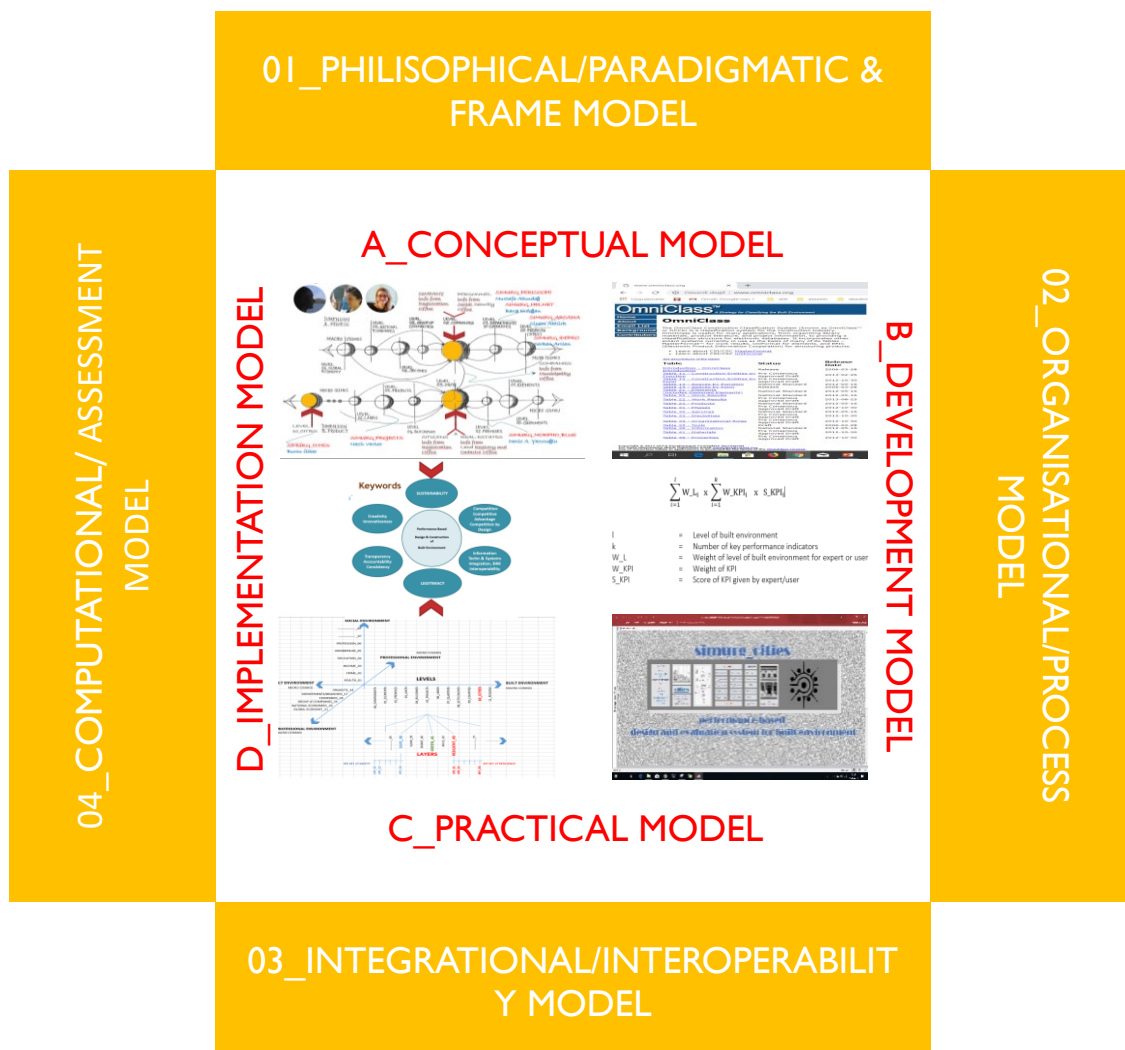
01_PHILISOPHICAL/PARADIGMATIC & FRAME MODEL

04_COMPUTATIONAL/ ASSESSMENT MODEL

A_CONCEPTUAL MODEL

D_IMPLEMENTATION MODEL

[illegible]

OmniClass

Keywords

SUSTAINABILITY

Performance-Based Design & Construction of Built Environment

$\sum_{l=1}^{l} W\_L_l \times \sum_{i=1}^{k} W\_KPI_i \times S\_KPI_i$

| | | |
|---|---|---|
| l | = | Level of built environment |
| k | = | Number of key performance indicators |
| W_L | = | Weight of level of built environment for expert or user |
| W_KPI | = | Weight of KPI |
| S_KPI | = | Score of KPI given by expert/user |

LEVELS

LAYERS

simure_cities

performance-based design and evaluation system for built environment

B_DEVELOPMENT MODEL

02_ORGANISATIONAL/PROCESS MODEL

C_PRACTICAL MODEL

03_INTEGRATIONAL/INTEROPERABILITY MODEL